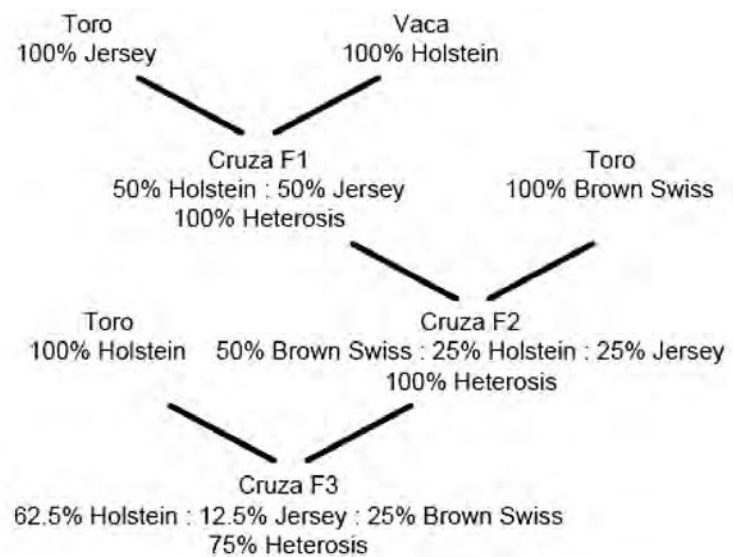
Toro
100% Jersey

Vaca
100% Holstein

Cruza F1
50% Holstein : 50% Jersey
100% Heterosis

Toro
100% Brown Swiss

Toro
100% Holstein

Cruza F2
50% Brown Swiss : 25% Holstein : 25% Jersey
100% Heterosis

Cruza F3
62.5% Holstein : 12.5% Jersey : 25% Brown Swiss
75% Heterosis